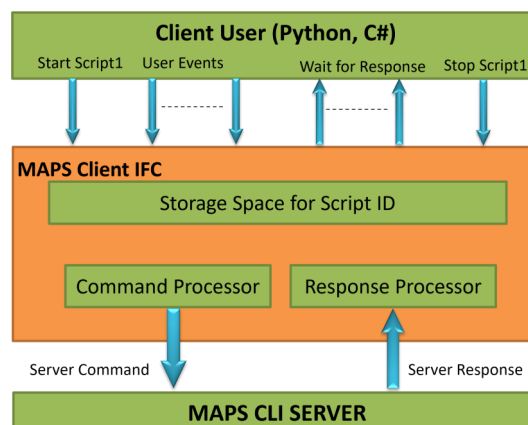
Client User (Python, C#)

Start Script1

User Events

Wait for Response

Stop Script1

MAPS Client IFC

Storage Space for Script ID

Command Processor

Response Processor

Server Command

Server Response

MAPS CLI SERVER